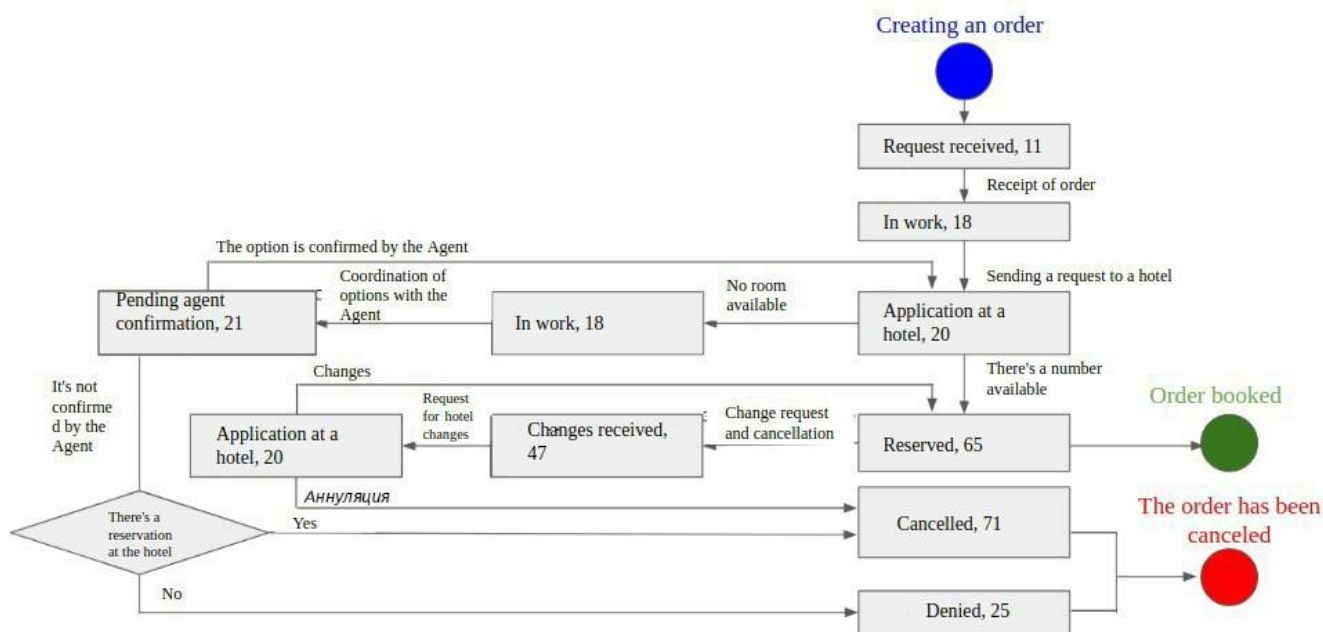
Creating an order

Request received, 11

Receipt of order

In work, 18

The option is confirmed by the Agent

Sending a request to a hotel

Coordination of options with the Agent

Pending agent confirmation, 21

No room available

In work, 18

Application at a hotel, 20

There's a number available

Changes

It's not confirmed by the Agent

Request for hotel changes

Change request and cancellation

Order booked

Application at a hotel, 20

Changes received, 47

Reserved, 65

Аннуляция

There's a reservation at the hotel

Yes

Cancelled, 71

The order has been canceled

No

Denied, 25